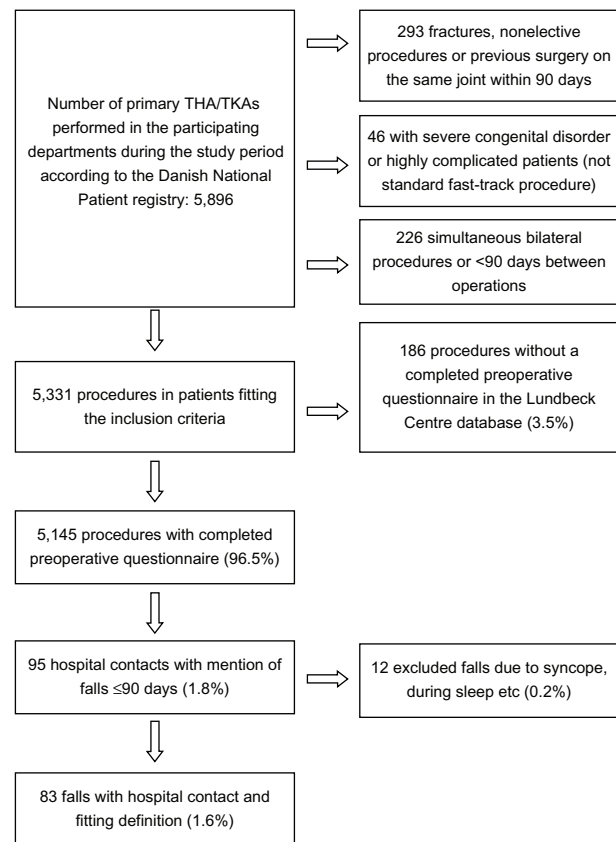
Number of primary THA/TKAs performed in the participating departments during the study period according to the Danish National Patient registry: 5,896

293 fractures, nonelective procedures or previous surgery on the same joint within 90 days

46 with severe congenital disorder or highly complicated patients (not standard fast-track procedure)

226 simultaneous bilateral procedures or <90 days between operations

5,331 procedures in patients fitting the inclusion criteria

186 procedures without a completed preoperative questionnaire in the Lundbeck Centre database (3.5%)

5,145 procedures with completed preoperative questionnaire (96.5%)

95 hospital contacts with mention of falls ≤90 days (1.8%)

12 excluded falls due to syncope, during sleep etc (0.2%)

83 falls with hospital contact and fitting definition (1.6%)